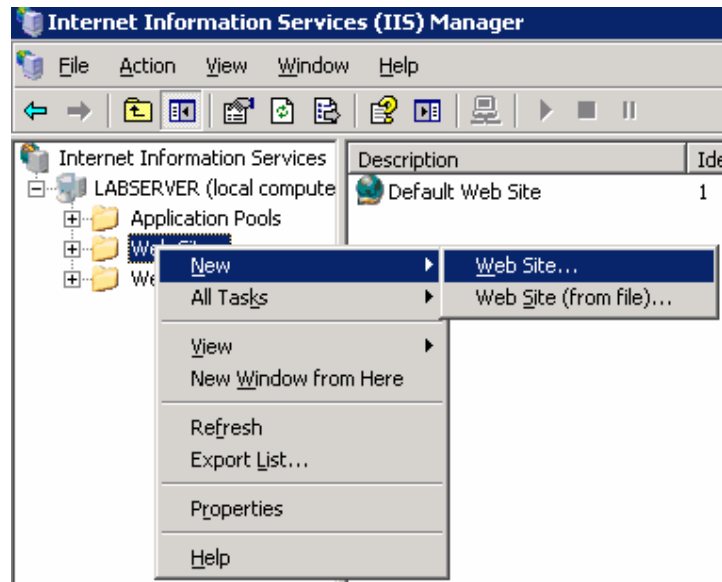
Internet Information Services (IIS) Manager

File Action View Window Help

Internet Information Services
LABSERVER (local compute
Application Pools
Web Sites
We

Description
Ide
Default Web Site
1

New
All Tasks
View
New Window from Here
Refresh
Export List...
Properties
Help

Web Site...
Web Site (from file)...